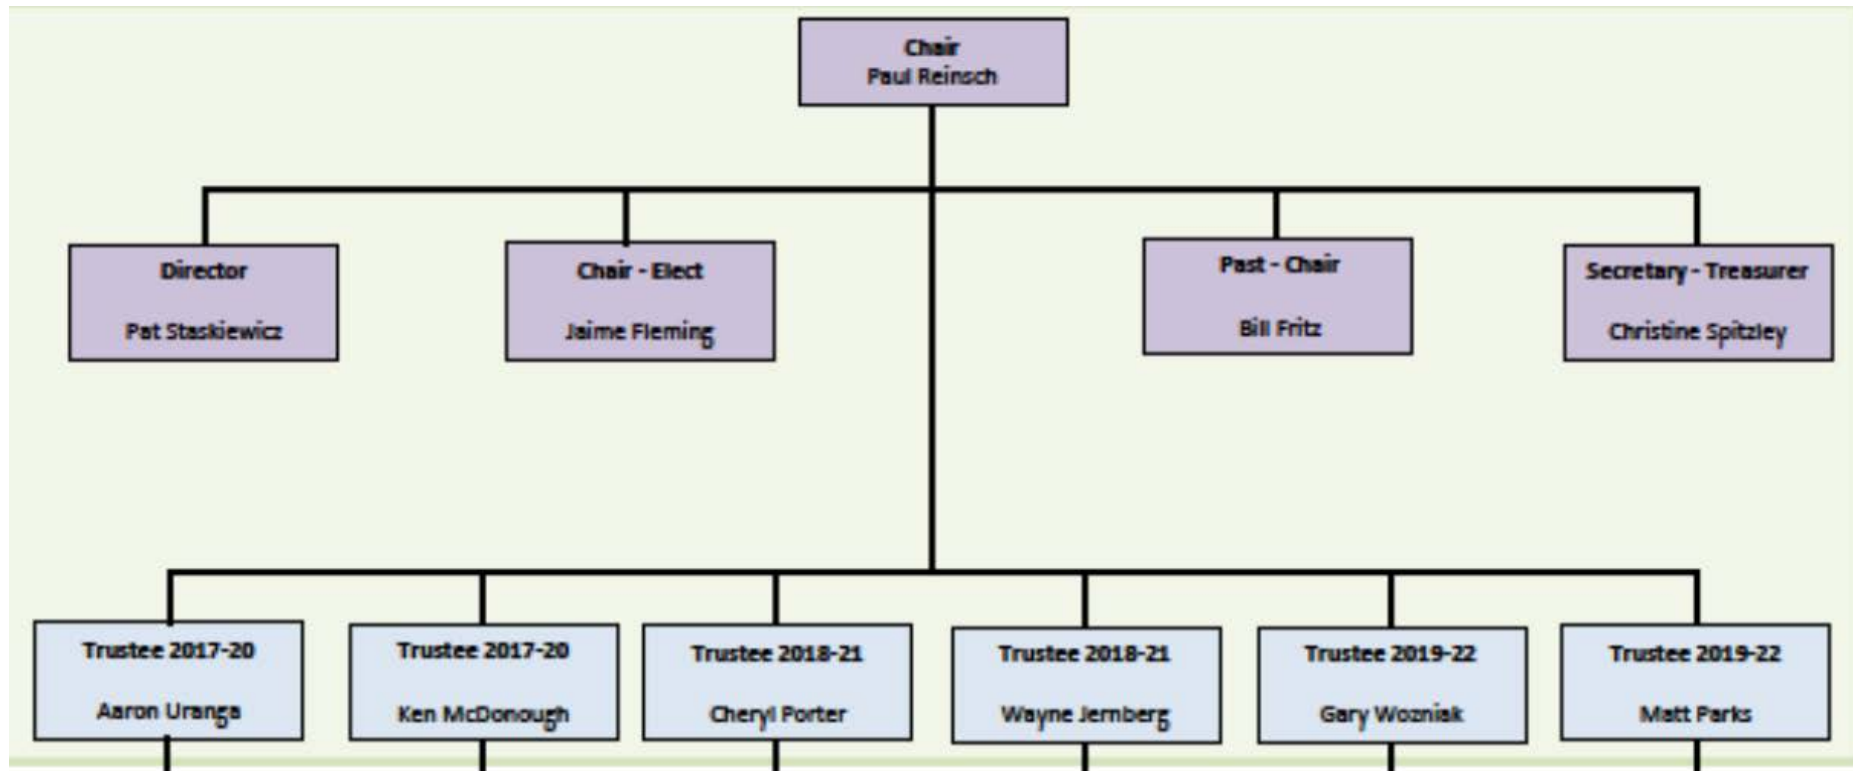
Chair
Paul Reinsch

Director
Pat Staskiewicz

Chair - Elect
Jaime Fleming

Past - Chair
Bill Fritz

Secretary - Treasurer
Christine Spitzley

Trustee 2017-20
Aaron Uranga

Trustee 2017-20
Ken McDonough

Trustee 2018-21
Cheryl Porter

Trustee 2018-21
Wayne Jernberg

Trustee 2019-22
Gary Wozniak

Trustee 2019-22
Matt Parks